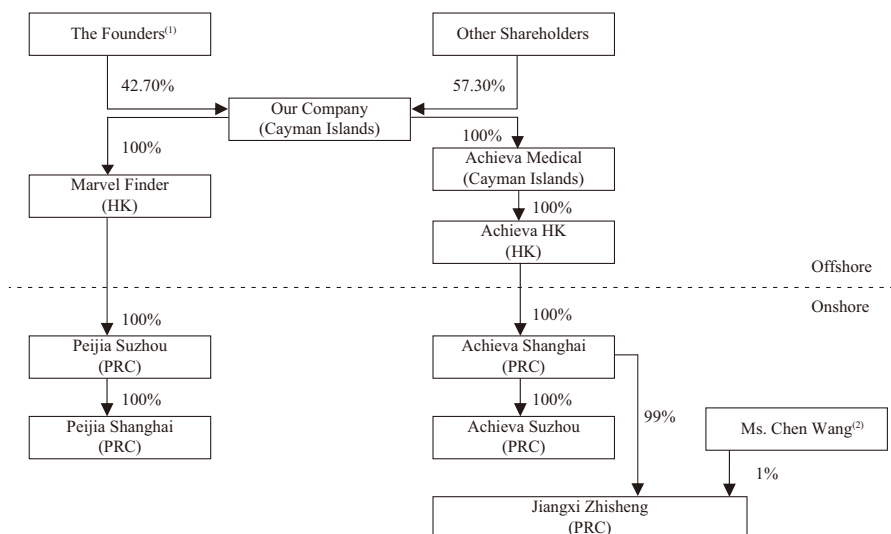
The Founders$^{(1)}$

Other Shareholders

42.70%

57.30%

Our Company
(Cayman Islands)

100%

100%

Marvel Finder
(HK)

Achieva Medical
(Cayman Islands)

100%

Achieva HK
(HK)

Offshore

Onshore

100%

100%

Peijia Suzhou
(PRC)

Achieva Shanghai
(PRC)

100%

100%

Peijia Shanghai
(PRC)

Achieva Suzhou
(PRC)

99%

Ms. Chen Wang$^{(2)}$

1%

Jiangxi Zhisheng
(PRC)